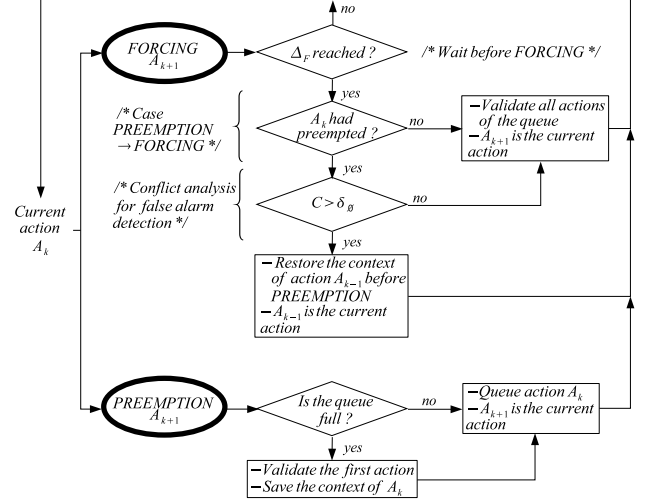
no

FORCING $A_{k+1}$

$\Delta_F$ reached ?

/* Wait before FORCING */

yes

/* Case PREEMPTION → FORCING */

$A_k$ had preempted ?

no

−Validate all actions of the queue
−$A_{k+1}$ is the current action

yes

/* Conflict analysis for false alarm detection */

$C > \delta_{\emptyset}$

no

yes

Current action $A_k$

−Restore the context of action $A_{k-1}$ before PREEMPTION
−$A_{k-1}$ is the current action

PREEMPTION $A_{k+1}$

Is the queue full ?

no

−Queue action $A_k$
−$A_{k+1}$ is the current action

yes

−Validate the first action
−Save the context of $A_k$